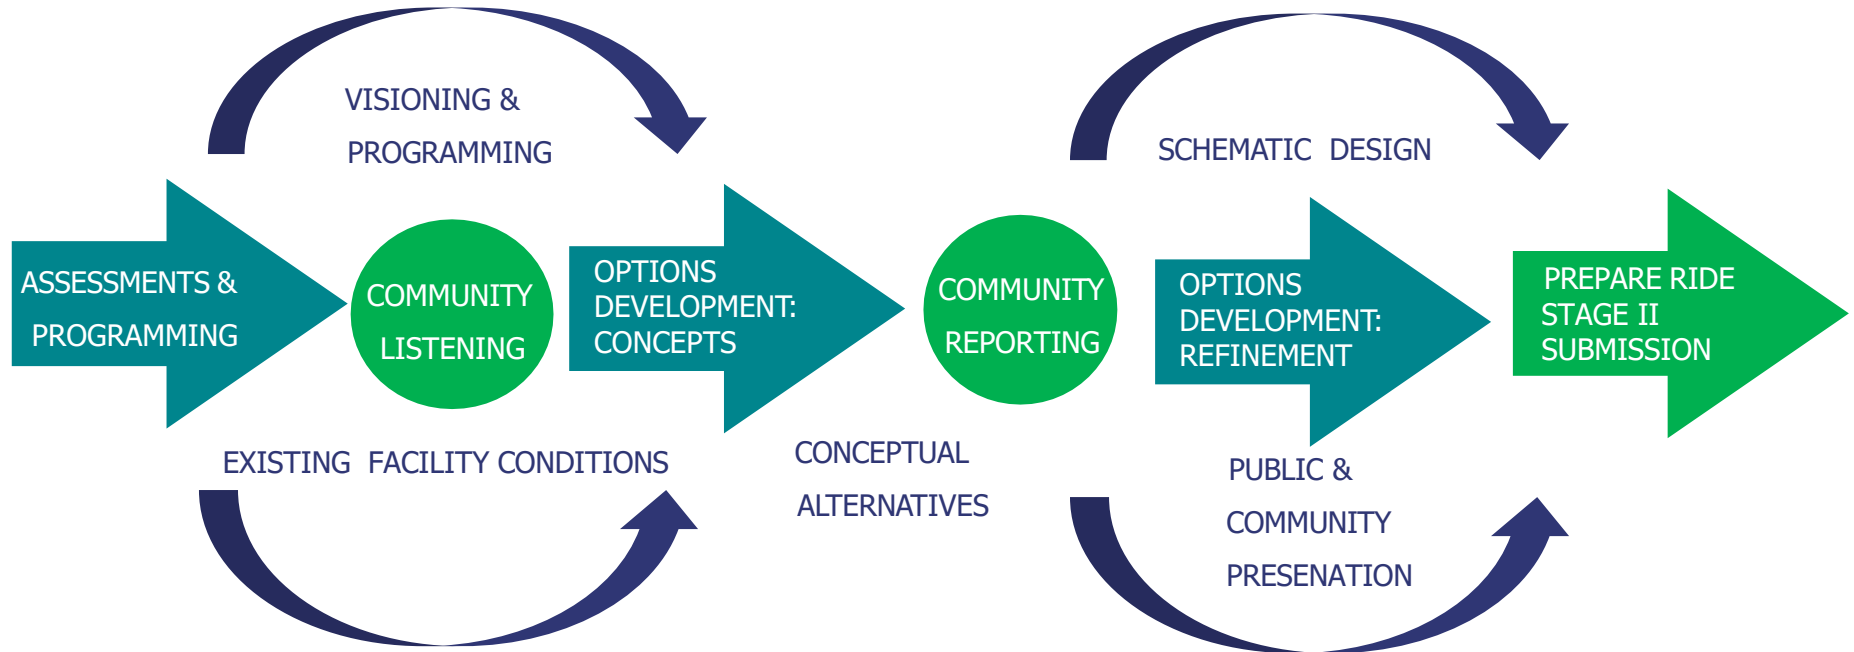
VISIONING & PROGRAMMING

SCHEMATIC DESIGN

ASSESSMENTS & PROGRAMMING

COMMUNITY LISTENING

OPTIONS DEVELOPMENT: CONCEPTS

COMMUNITY REPORTING

OPTIONS DEVELOPMENT: REFINEMENT

PREPARE RIDE STAGE II SUBMISSION

EXISTING FACILITY CONDITIONS

CONCEPTUAL ALTERNATIVES

PUBLIC & COMMUNITY PRESENATION